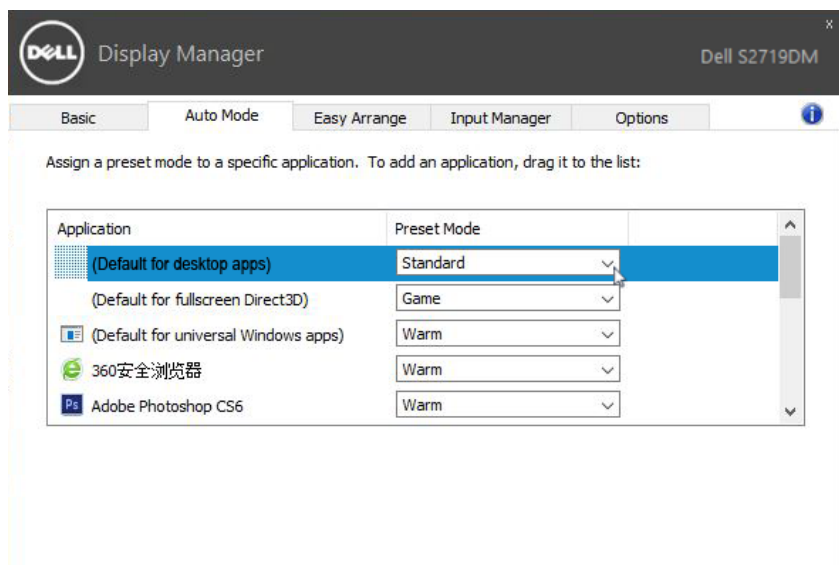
DELL Display Manager

Dell S2719DM

x

Basic | Auto Mode | Easy Arrange | Input Manager | Options

Assign a preset mode to a specific application. To add an application, drag it to the list:

| Application | Preset Mode |
|---|---|
| (Default for desktop apps) | Standard |
| (Default for fullscreen Direct3D) | Game |
| (Default for universal Windows apps) | Warm |
| 360安全浏览器 | Warm |
| Adobe Photoshop CS6 | Warm |